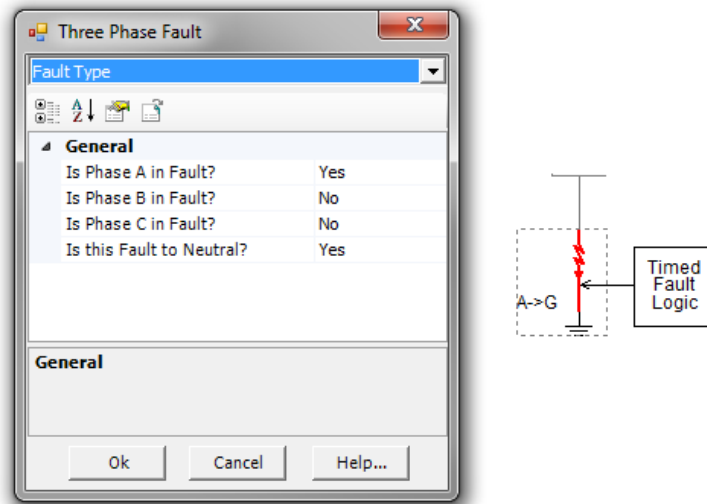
Three Phase Fault

Fault Type

General

| | |
|---|---|
| Is Phase A in Fault? | Yes |
| Is Phase B in Fault? | No |
| Is Phase C in Fault? | No |
| Is this Fault to Neutral? | Yes |

General

Ok Cancel Help...

A->G

Timed Fault Logic